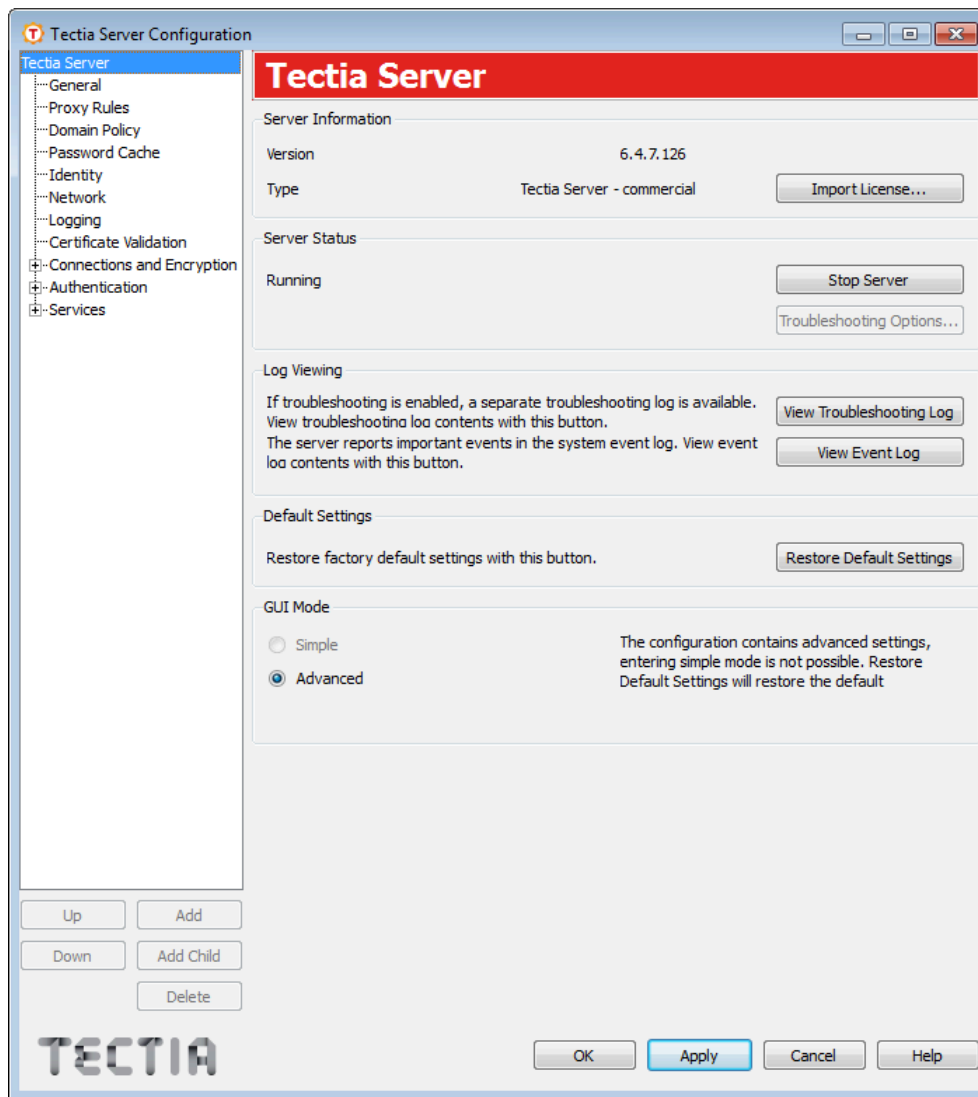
Tectia Server Configuration

Tectia Server
General
Proxy Rules
Domain Policy
Password Cache
Identity
Network
Logging
Certificate Validation
Connections and Encryption
Authentication
Services

Tectia Server

Server Information

Version 6.4.7.126

Type Tectia Server - commercial

Import License...

Server Status

Running

Stop Server

Troubleshooting Options...

Log Viewing

If troubleshooting is enabled, a separate troubleshooting log is available. View troubleshooting log contents with this button.

View Troubleshooting Log

The server reports important events in the system event log. View event log contents with this button.

View Event Log

Default Settings

Restore factory default settings with this button.

Restore Default Settings

GUI Mode

Simple

Advanced

The configuration contains advanced settings, entering simple mode is not possible. Restore Default Settings will restore the default

Up

Add

Down

Add Child

Delete

TECTIA

OK

Apply

Cancel

Help